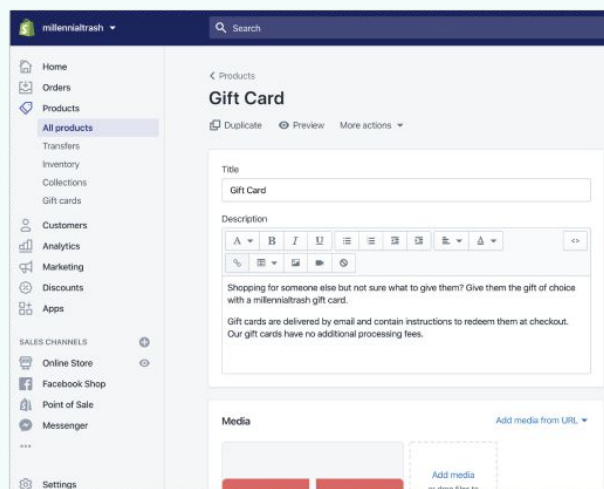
millennialtrash

Search

Home
Orders
Products
All products
Transfers
Inventory
Collections
Gift cards
Customers
Analytics
Marketing
Discounts
Apps

SALES CHANNELS
Online Store
Facebook Shop
Point of Sale
Messenger
...

Settings

< Products

Gift Card

Duplicate Preview More actions

Title

Gift Card

Description

A B I U

Shopping for someone else but not sure what to give them? Give them the gift of choice with a millennialtrash gift card.

Gift cards are delivered by email and contain instructions to redeem them at checkout. Our gift cards have no additional processing fees.

Media

Add media from URL

Add media
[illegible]